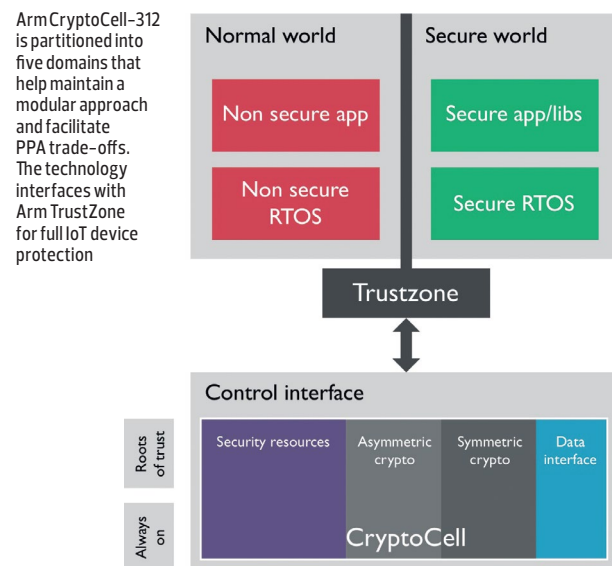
Arm CryptoCell-312 is partitioned into five domains that help maintain a modular approach and facilitate PPA trade-offs. The technology interfaces with Arm TrustZone for full IoT device protection

Normal world

Non secure app

Non secure RTOS

Secure world

Secure app/libs

Secure RTOS

Trustzone

Control interface

Roots of trust

Always on

Security resources

Asymmetric crypto

Symmetric crypto

Data interface

CryptoCell